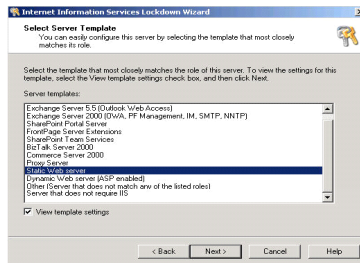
Internet Information Services Lockdown Wizard

Select Server Template
You can easily configure this server by selecting the template that most closely matches its role.

Select the template that most closely matches the role of this server. To view the settings for this template, select the View template settings check box, and then click Next.

Server templates:

Exchange Server 5.5 (Outlook Web Access)
Exchange Server 2000 (OWA, PF Management, IM, SMTP, NNTP)
SharePoint Portal Server
FrontPage Server Extensions
SharePoint Team Services
BizTalk Server 2000
Commerce Server 2000
Proxy Server
Static Web server
Dynamic Web server (ASP enabled)
Other (Server that does not match any of the listed roles)
Server that does not require IIS

View template settings

< Back Next > Cancel Help